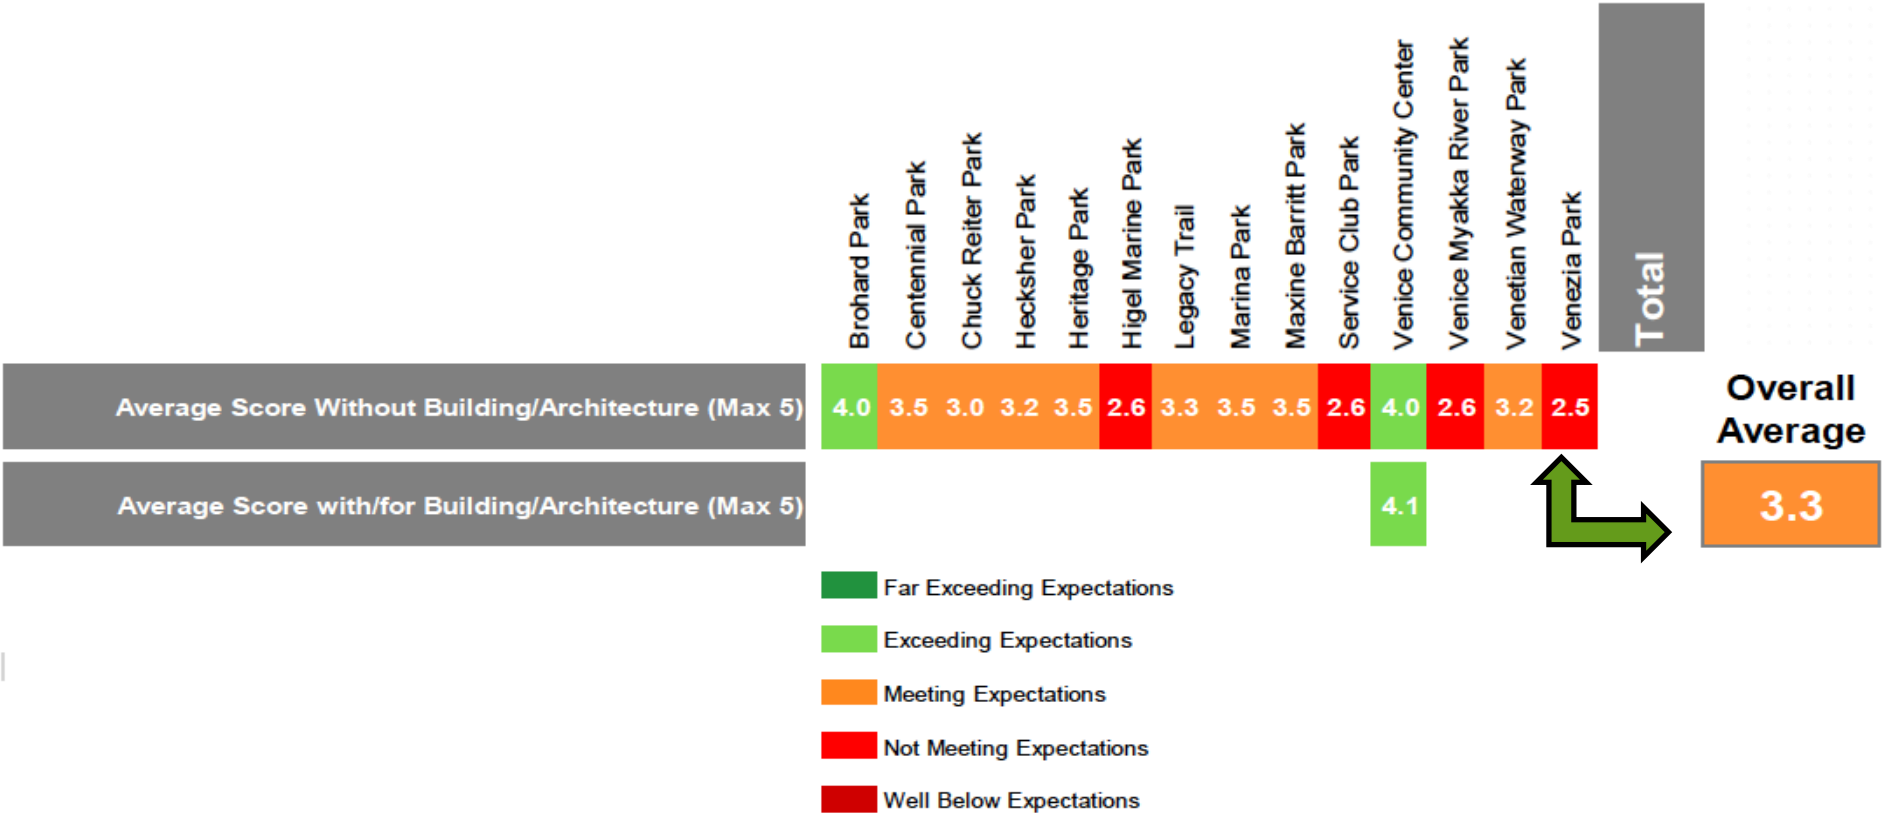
| | Brohard Park | Centennial Park | Chuck Reiter Park | Hecksher Park | Heritage Park | Higel Marine Park | Legacy Trail | Marina Park | Maxine Barritt Park | Service Club Park | Venice Community Center | Venice Myakka River Park | Venetian Waterway Park | Venezia Park | Total |
|---|---|---|---|---|---|---|---|---|---|---|---|---|---|---|---|
| Average Score Without Building/Architecture (Max 5) | 4.0 | 3.5 | 3.0 | 3.2 | 3.5 | 2.6 | 3.3 | 3.5 | 3.5 | 2.6 | 4.0 | 2.6 | 3.2 | 2.5 | |
| Average Score with/for Building/Architecture (Max 5) | | | | | | | | | | | 4.1 | | | | |

Overall Average
3.3

Far Exceeding Expectations
Exceeding Expectations
Meeting Expectations
Not Meeting Expectations
Well Below Expectations